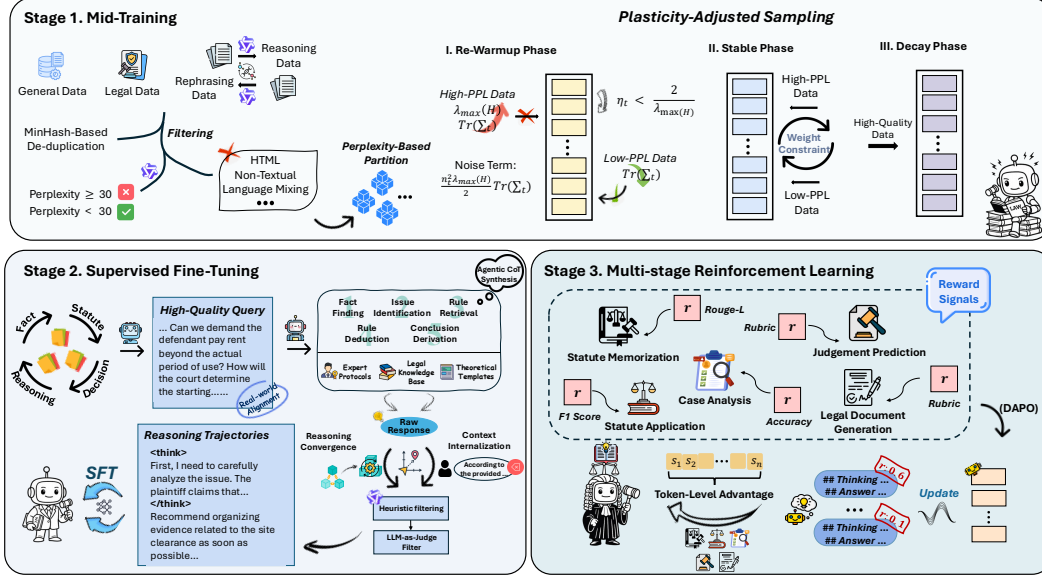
Stage 1. Mid-Training

Plasticity-Adjusted Sampling

General Data

Legal Data

Rephrasing Data

Reasoning Data

I. Re-Warmup Phase

II. Stable Phase

III. Decay Phase

MinHash-Based De-duplication

Filtering

HTML
Non-Textual
Language Mixing
•••

Perplexity $\geq$ 30
Perplexity $<$ 30

Perplexity-Based Partition

High-PPL Data
$\lambda_{max}(H)$
$Tr(\Sigma_t)$

$\eta_t < \frac{2}{\lambda_{max(H)}}$

Noise Term:
$\frac{\eta_t^2 \lambda_{max}(H)}{2} Tr(\Sigma_t)$

Low-PPL Data
$Tr(\Sigma_t)$

High-PPL Data

Weight Constraint

Low-PPL Data

High-Quality Data

Stage 2. Supervised Fine-Tuning

Fact
Statute
Decision
Reasoning

High-Quality Query

... Can we demand the defendant pay rent beyond the actual period of use? How will the court determine the starting......

Real-world Alignment

Agentic CoT Synthesis

Fact Finding
Issue Identification
Rule Retrieval
Rule Deduction
Conclusion Derivation

Expert Protocols
Legal Knowledge Base
Theoretical Templates

Raw Response

Reasoning Convergence

Context Internalization

According to the provided...

Heuristic filtering

LLM-as-Judge Filter

Reasoning Trajectories

<think>
First, I need to carefully analyze the issue. The plaintiff claims that...
</think>
Recommend organizing evidence related to the site clearance as soon as possible...

SFT

Stage 3. Multi-stage Reinforcement Learning

Reward Signals

r Rouge-L

Statute Memorization

Rubric r

Judgement Prediction

r
F1 Score

Statute Application

Case Analysis

r
Accuracy

Legal Document Generation

r
Rubric

(DAPO)

$s_1$ $s_2$ ... $s_n$

Token-Level Advantage

## Thinking ...
## Answer ...
r: 0.6

...

## Thinking ...
## Answer ...
r: 0.1

Update